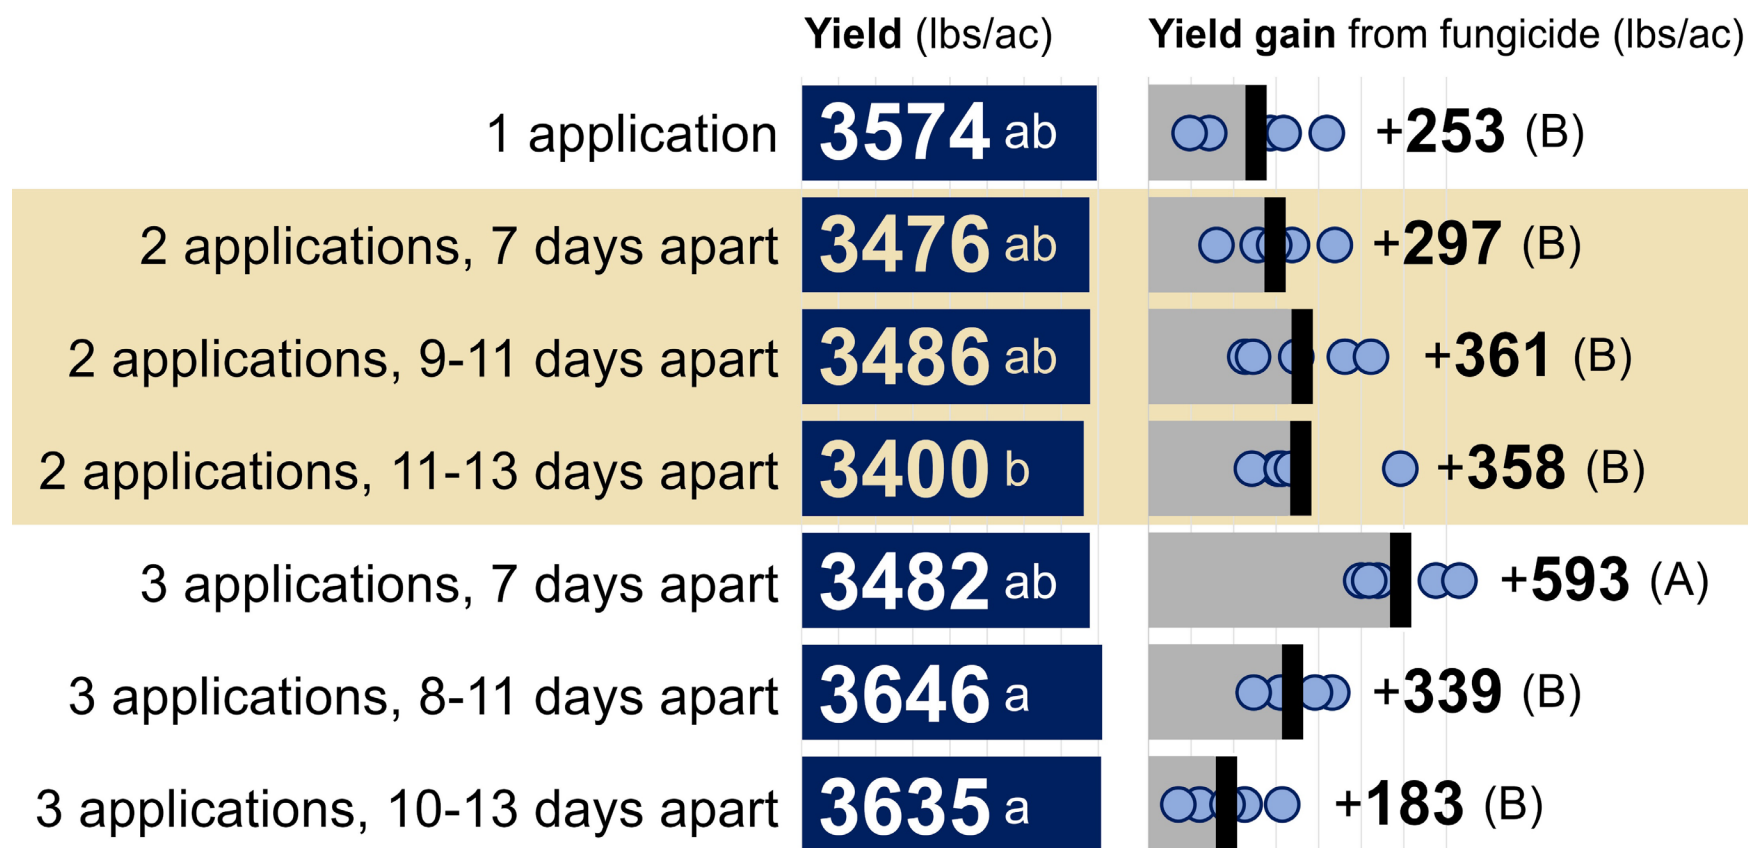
| | Yield (lbs/ac) | Yield gain from fungicide (lbs/ac) |
|---|---|---|
| 1 application | 3574 ab | +253 (B) |
| 2 applications, 7 days apart | 3476 ab | +297 (B) |
| 2 applications, 9-11 days apart | 3486 ab | +361 (B) |
| 2 applications, 11-13 days apart | 3400 b | +358 (B) |
| 3 applications, 7 days apart | 3482 ab | +593 (A) |
| 3 applications, 8-11 days apart | 3646 a | +339 (B) |
| 3 applications, 10-13 days apart | 3635 a | +183 (B) |